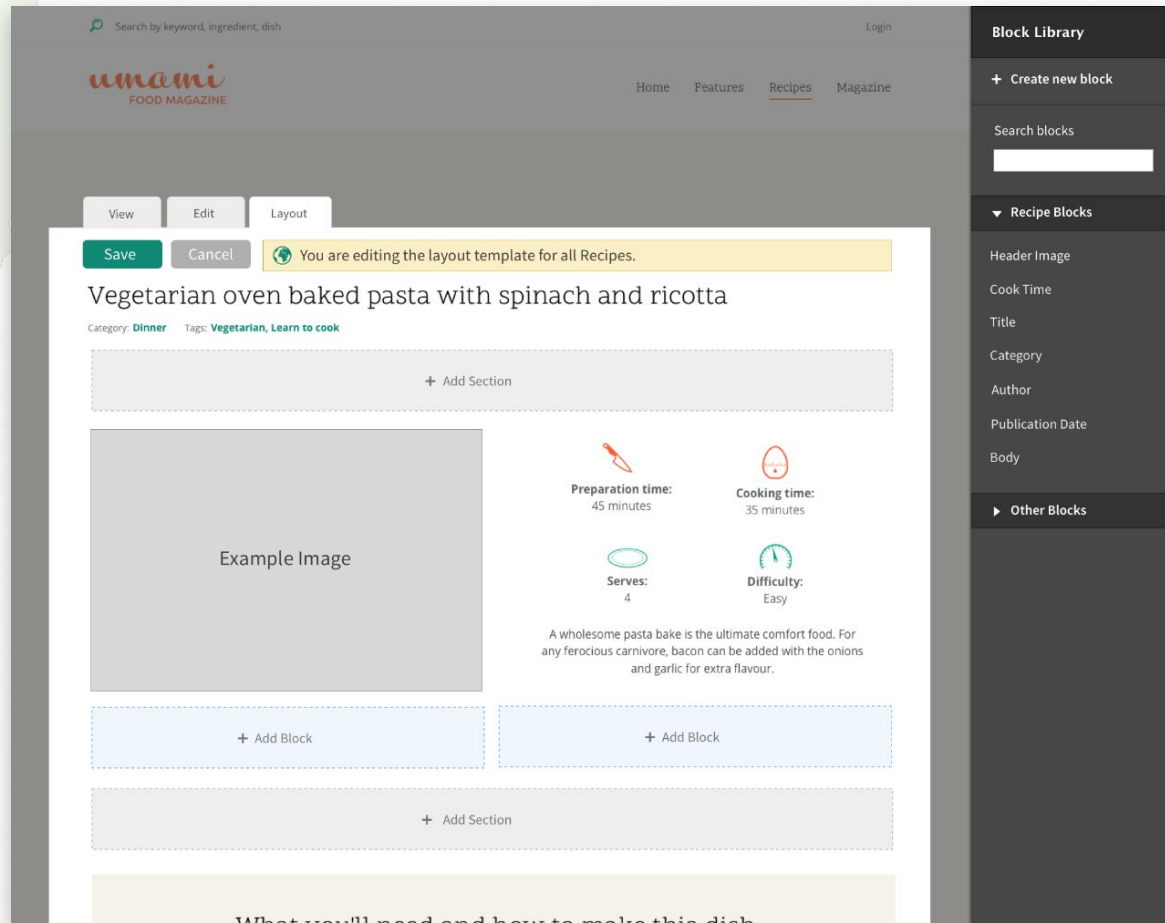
Search by keyword, ingredient, dish

Login

umami
FOOD MAGAZINE

Home Features Recipes Magazine

View Edit Layout

Save Cancel You are editing the layout template for all Recipes.

Vegetarian oven baked pasta with spinach and ricotta

Category: Dinner Tags: Vegetarian, Learn to cook

+ Add Section

Example Image

Preparation time:
45 minutes

Cooking time:
35 minutes

Serves:
4

Difficulty:
Easy

A wholesome pasta bake is the ultimate comfort food. For any ferocious carnivore, bacon can be added with the onions and garlic for extra flavour.

+ Add Block

+ Add Block

+ Add Section

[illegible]

Block Library

+ Create new block

Search blocks

▾ Recipe Blocks

Header Image
Cook Time
Title
Category
Author
Publication Date
Body

▸ Other Blocks